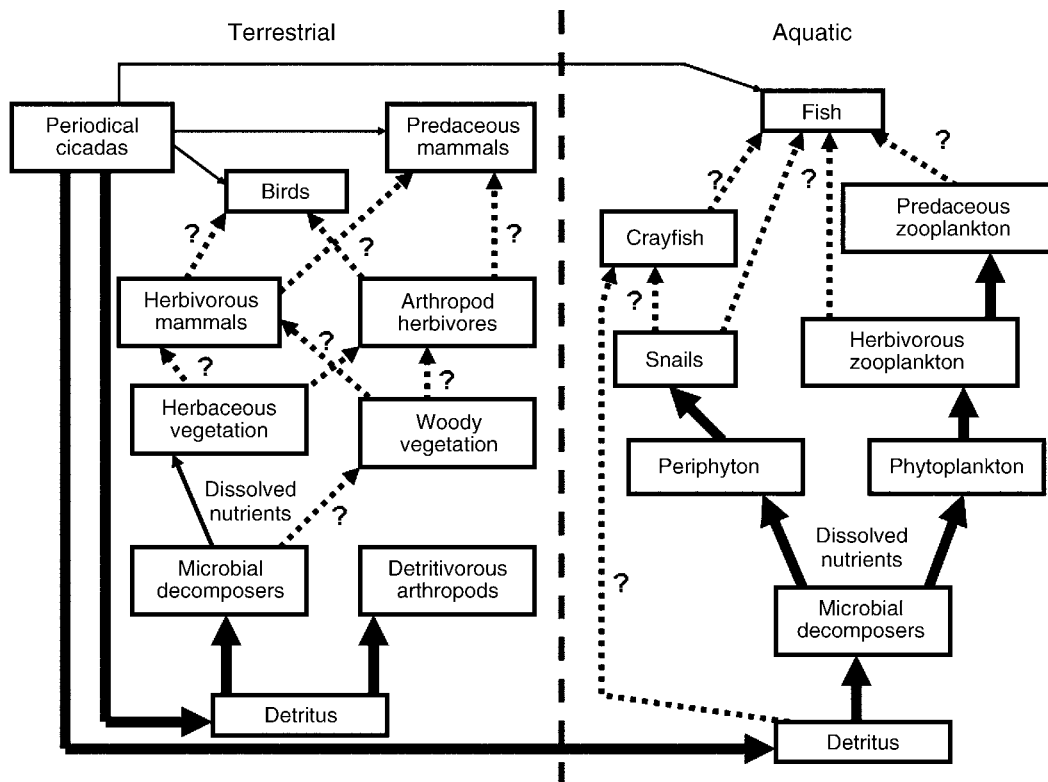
Terrestrial

Aquatic

Periodical cicadas

Predaceous mammals

Birds

?

?

?

Herbivorous mammals

Arthropod herbivores

?

?

?

Herbaceous vegetation

Woody vegetation

Dissolved nutrients

?

Microbial decomposers

Detritivorous arthropods

Detritus

Fish

?

?

?

Crayfish

Predaceous zooplankton

?

Snails

Herbivorous zooplankton

Periphyton

Phytoplankton

Dissolved nutrients

?

Microbial decomposers

Detritus